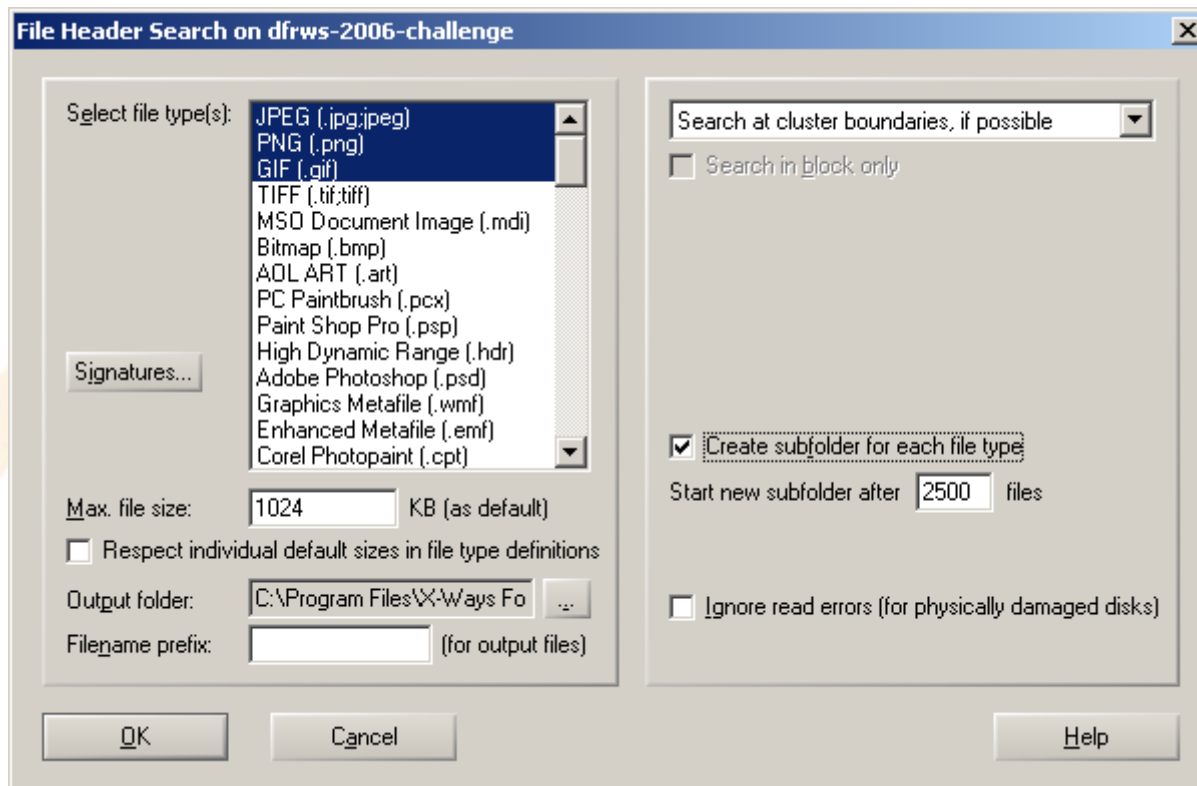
File Header Search on dfrws-2006-challenge

Select file type(s):
JPEG (.jpg;jpeg)
PNG (.png)
GIF (.gif)
TIFF (.tif;tiff)
MSO Document Image (.mdi)
Bitmap (.bmp)
AOL ART (.art)
PC Paintbrush (.pcx)
Paint Shop Pro (.psp)
High Dynamic Range (.hdr)
Adobe Photoshop (.psd)
Graphics Metafile (.wmf)
Enhanced Metafile (.emf)
Corel Photopaint (.cpt)

Signatures...

Max. file size: 1024 KB (as default)

Respect individual default sizes in file type definitions

Output folder: C:\Program Files\X-Ways Fo ...

Filename prefix: (for output files)

Search at cluster boundaries, if possible

Search in block only

Create subfolder for each file type

Start new subfolder after 2500 files

Ignore read errors (for physically damaged disks)

OK

Cancel

Help